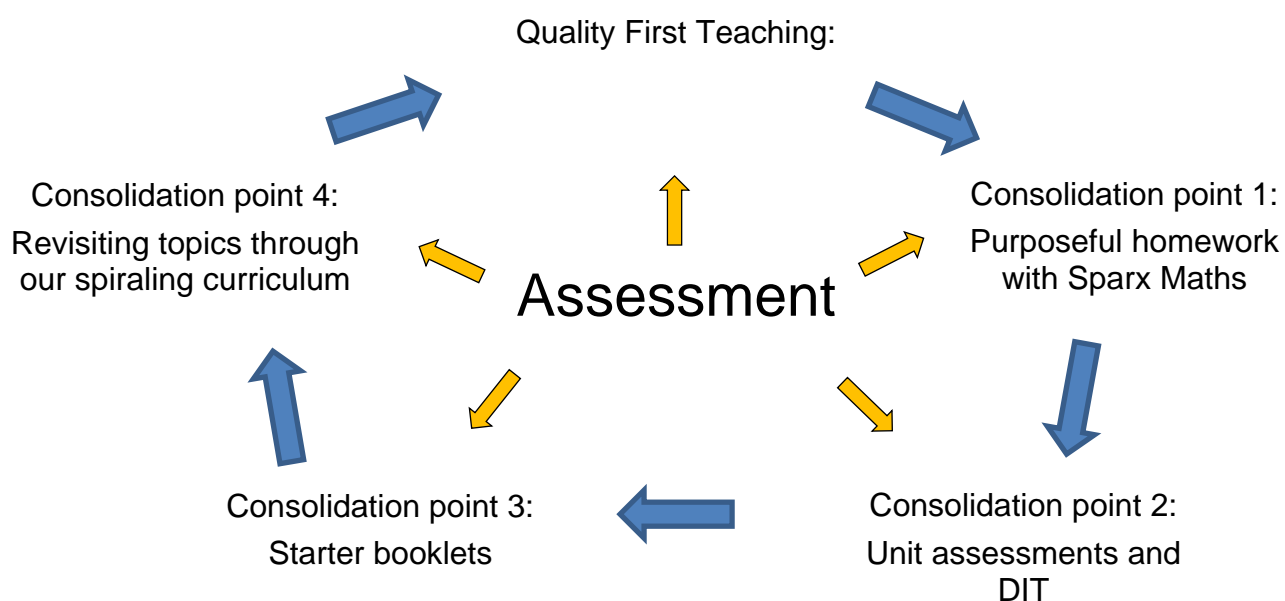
Quality First Teaching:

Consolidation point 4:
Revisiting topics through our spiraling curriculum

Assessment

Consolidation point 1:
Purposeful homework with Sparx Maths

Consolidation point 3:
Starter booklets

Consolidation point 2:
Unit assessments and DIT